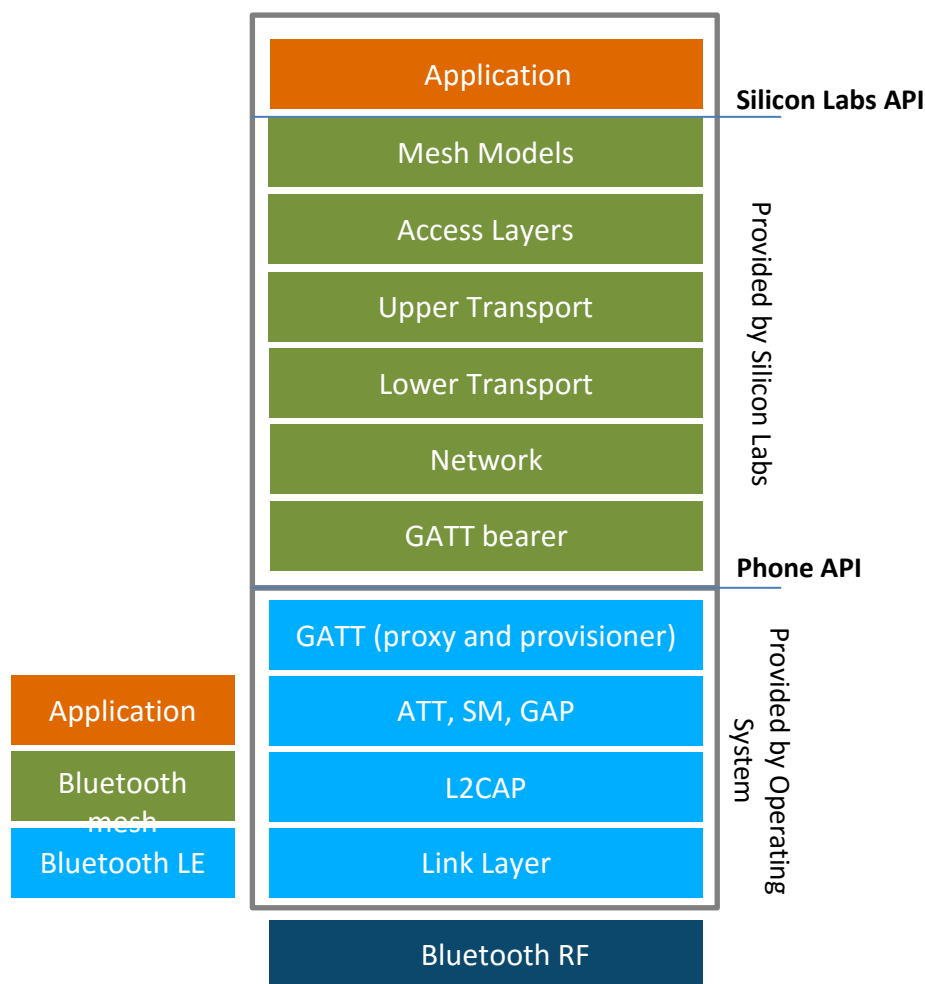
Application

Silicon Labs API

Mesh Models

Access Layers

Upper Transport

Lower Transport

Network

GATT bearer

Provided by Silicon Labs

Phone API

GATT (proxy and provisioner)

ATT, SM, GAP

L2CAP

Link Layer

Provided by Operating System

Application

Bluetooth mesh

Bluetooth LE

Bluetooth RF